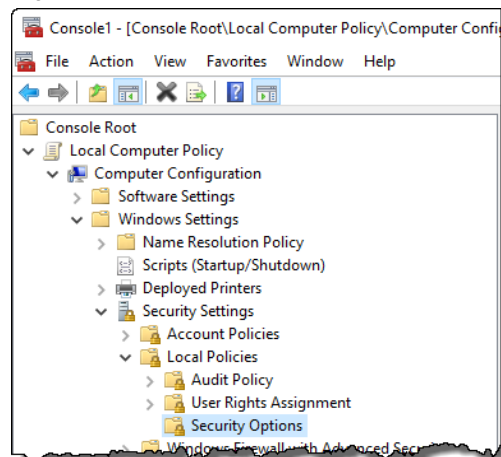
Console1 - [Console Root\Local Computer Policy\Computer Confi

File Action View Favorites Window Help

Console Root
Local Computer Policy
Computer Configuration
Software Settings
Windows Settings
Name Resolution Policy
Scripts (Startup/Shutdown)
Deployed Printers
Security Settings
Account Policies
Local Policies
Audit Policy
User Rights Assignment
Security Options
Windows Firewall with Advanced Sec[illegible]